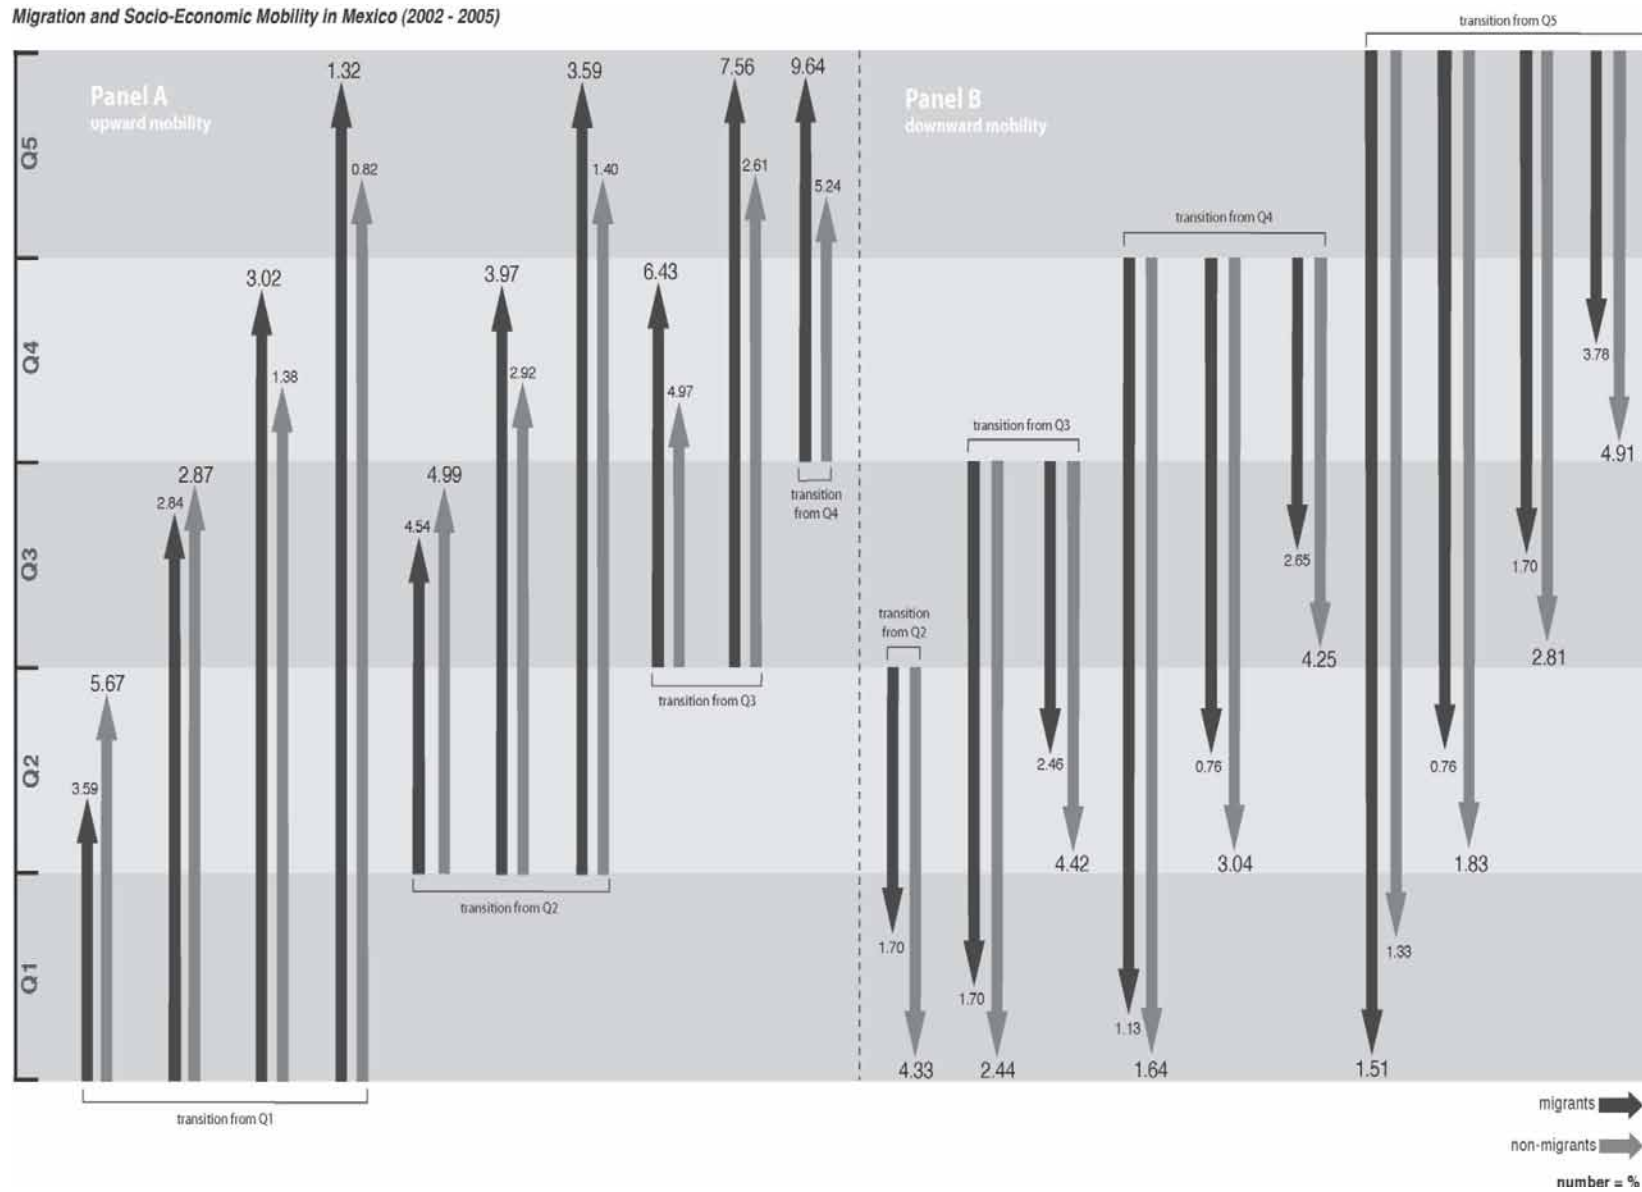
Migration and Socio-Economic Mobility in Mexico (2002 - 2005)

transition from Q5

Panel A
upward mobility

Panel B
downward mobility

Q5
Q4
Q3
Q2
Q1

1.32
0.82
3.59
1.40
7.56
2.61
9.64
5.24
3.02
1.38
3.97
2.92
6.43
4.97
2.87
2.84
4.99
4.54
transition from Q4
5.67
3.59
transition from Q3
transition from Q2
transition from Q1

transition from Q4
transition from Q3
3.78
4.91
2.65
1.70
4.25
2.81
transition from Q2
2.46
0.76
0.76
4.42
3.04
1.83
1.70
1.33
1.70
1.13
4.33
2.44
1.64
1.51

migrants
non-migrants
number = %